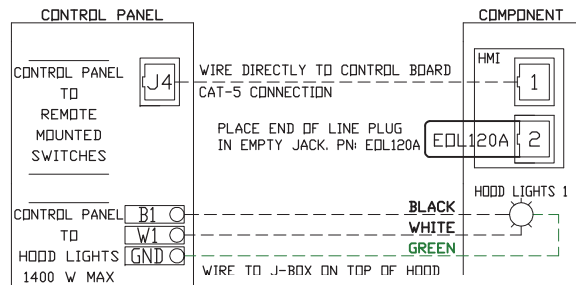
CONTROL PANEL

COMPONENT

CONTROL PANEL TO REMOTE MOUNTED SWITCHES

J4

WIRE DIRECTLY TO CONTROL BOARD
CAT-5 CONNECTION

HMI

1

PLACE END OF LINE PLUG IN EMPTY JACK. PN: EOL120A

EOL120A

2

HOOD LIGHTS 1

CONTROL PANEL TO HOOD LIGHTS 1400 W MAX

B1

W1

GND

BLACK

WHITE

GREEN

WIRE TO J-BOX ON TOP OF HOOD